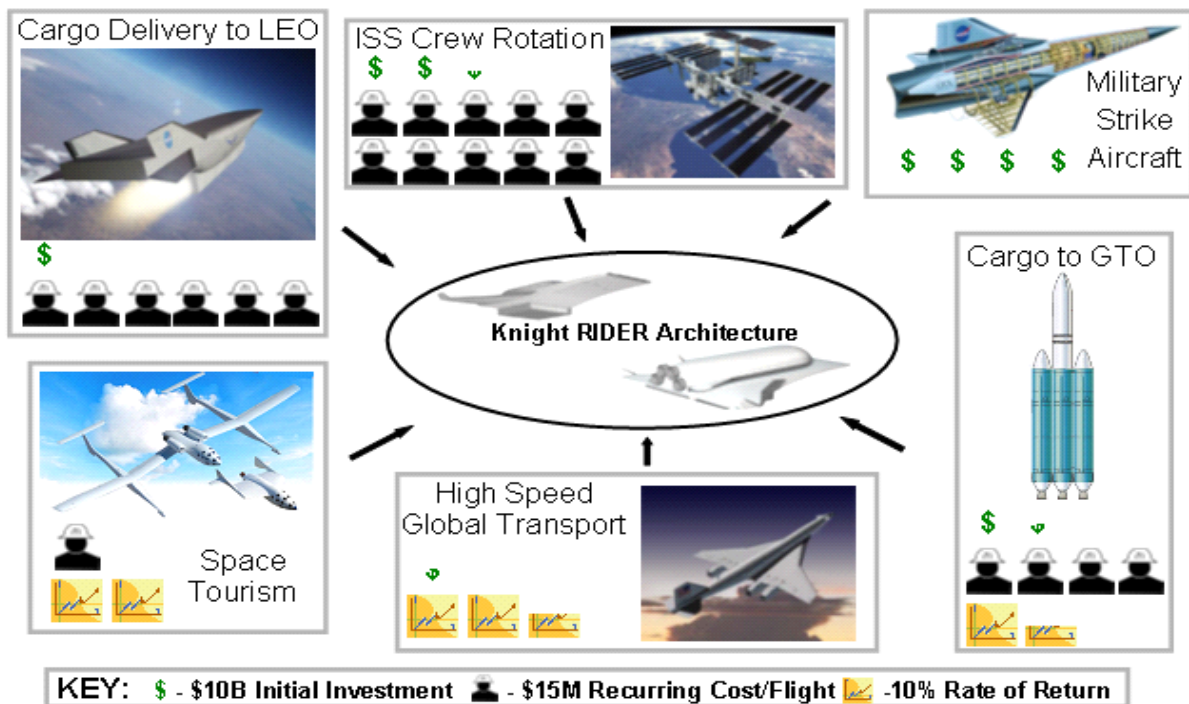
Cargo Delivery to LEO

$

ISS Crew Rotation

$ $

Military Strike Aircraft

$ $ $ $

Knight RIDER Architecture

Cargo to GTO

$

Space Tourism

High Speed Global Transport

KEY: $ - \$10B Initial Investment - \$15M Recurring Cost/Flight -10% Rate of Return